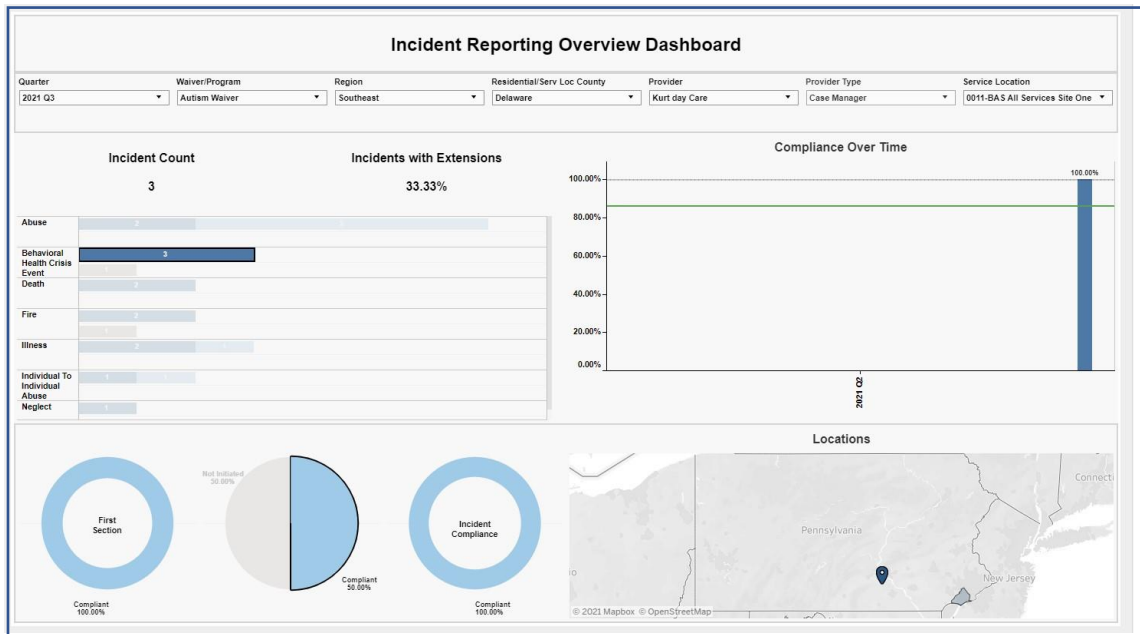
Incident Reporting Overview Dashboard

Quarter
2021 Q3

Waiver/Program
Autism Waiver

Region
Southeast

Residential/Serv Loc County
Delaware

Provider
Kurt day Care

Provider Type
Case Manager

Service Location
0011-BAS All Services Site One

Incident Count
3

Incidents with Extensions
33.33%

Abuse
2

Behavioral Health Crisis Event
3
1

Death
2

Fire
2
1

Illness
2

Individual To Individual Abuse
1

Neglect
1

Compliance Over Time

100.00%
80.00%
60.00%
40.00%
20.00%
0.00%
100.00%
2021 Q2

First Section
Compliant
100.00%

Not Initiated
50.00%
Compliant
50.00%

Incident Compliance
Compliant
100.00%

Locations

Pennsylvania
New Jersey
Connecti
© 2021 Mapbox © OpenStreetMap